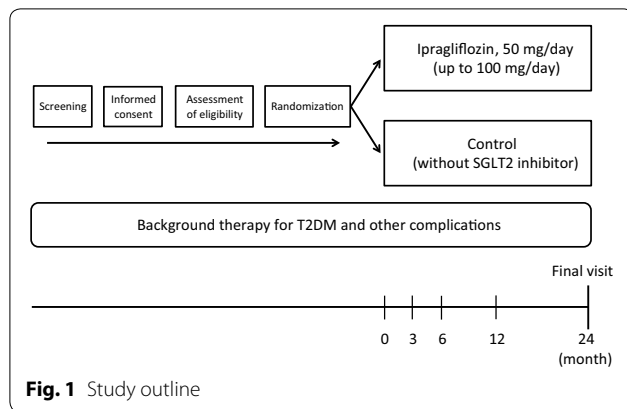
Screening

Informed consent

Assessment of eligibility

Randomization

Ipragliflozin, 50 mg/day (up to 100 mg/day)

Control (without SGLT2 inhibitor)

Background therapy for T2DM and other complications

Final visit

0 3 6 12 24 (month)

**Fig. 1** Study outline